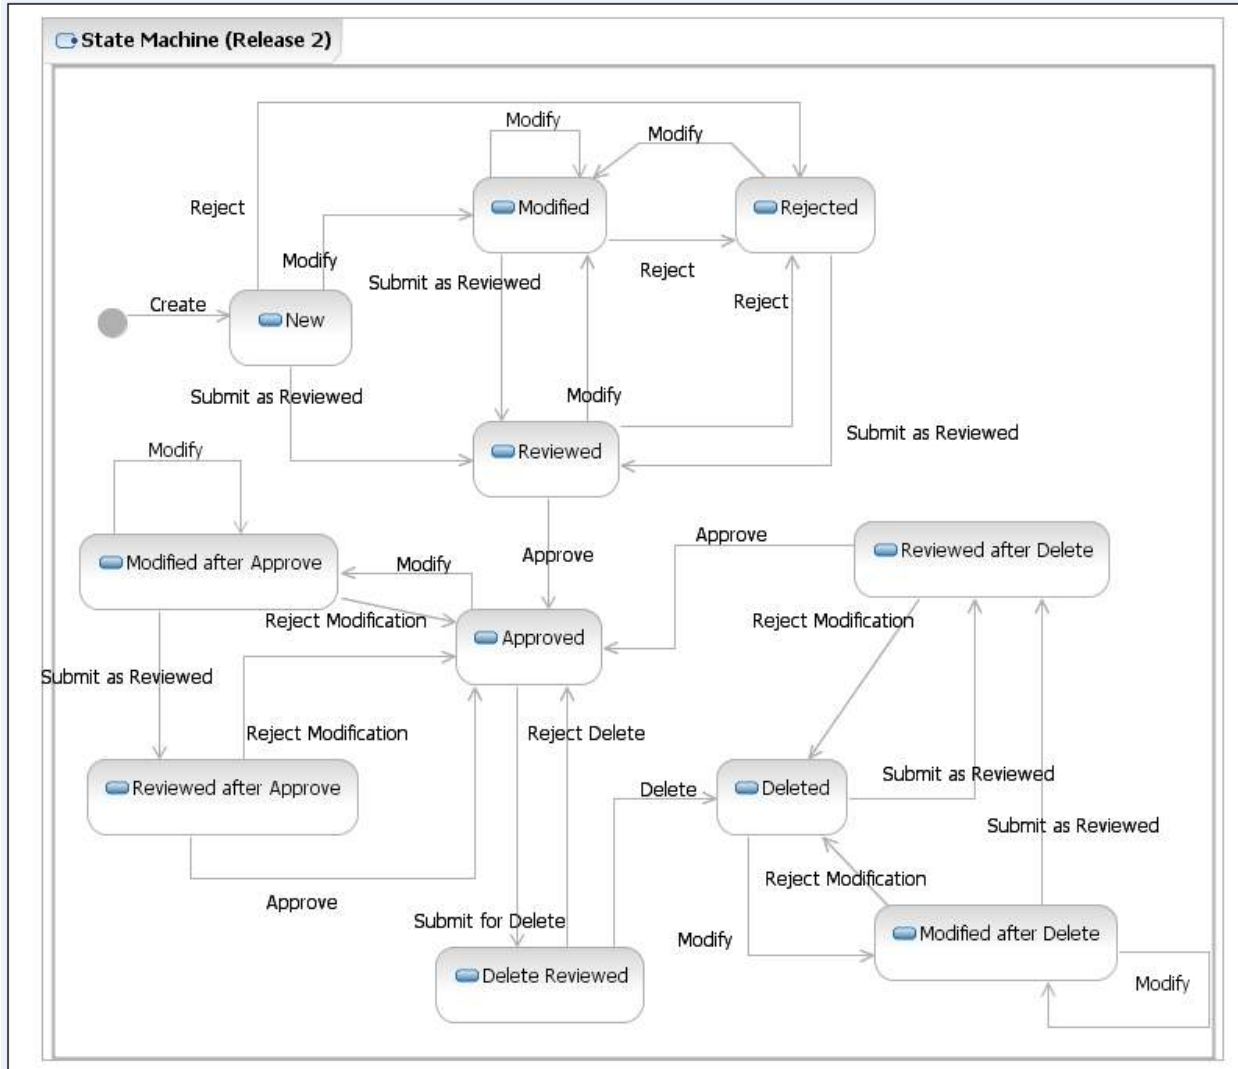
State Machine (Release 2)

Modify
Modify
Reject
Modified
Rejected
Modify
Submit as Reviewed
Reject
Create
New
Reject
Submit as Reviewed
Modify
Submit as Reviewed
Modify
Reviewed
Modified after Approve
Modify
Approve
Approve
Reviewed after Delete
Reject Modification
Approved
Reject Modification
Submit as Reviewed
Reject Modification
Reject Delete
Reviewed after Approve
Delete
Deleted
Submit as Reviewed
Submit as Reviewed
Reject Modification
Approve
Submit for Delete
Modify
Modified after Delete
Delete Reviewed
Modify